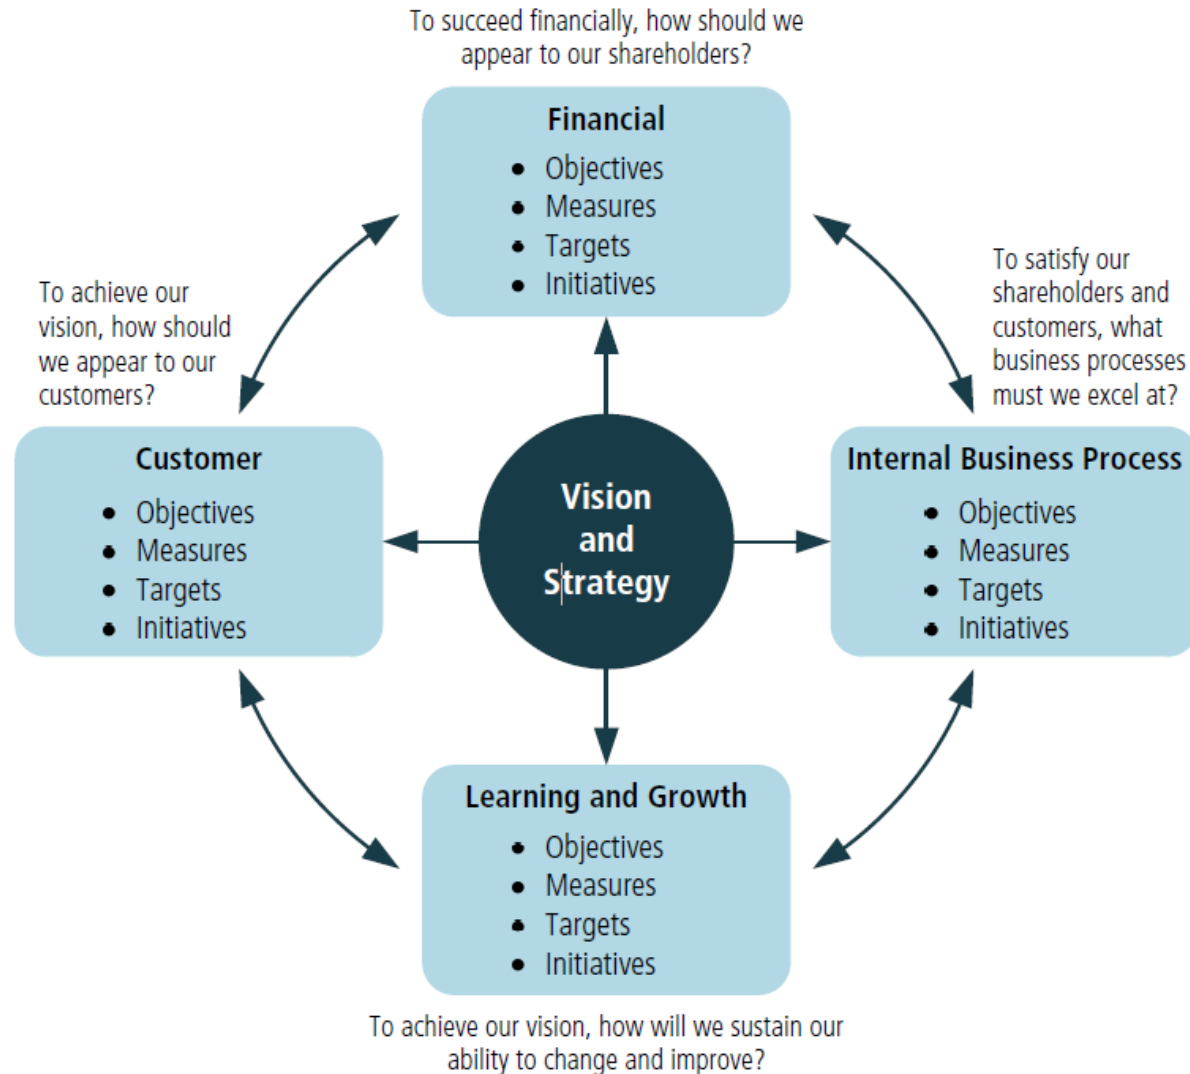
To succeed financially, how should we appear to our shareholders?

Financial
- Objectives
- Measures
- Targets
- Initiatives

To achieve our vision, how should we appear to our customers?

To satisfy our shareholders and customers, what business processes must we excel at?

Customer
- Objectives
- Measures
- Targets
- Initiatives

Vision and Strategy

Internal Business Process
- Objectives
- Measures
- Targets
- Initiatives

Learning and Growth
- Objectives
- Measures
- Targets
- Initiatives

To achieve our vision, how will we sustain our ability to change and improve?